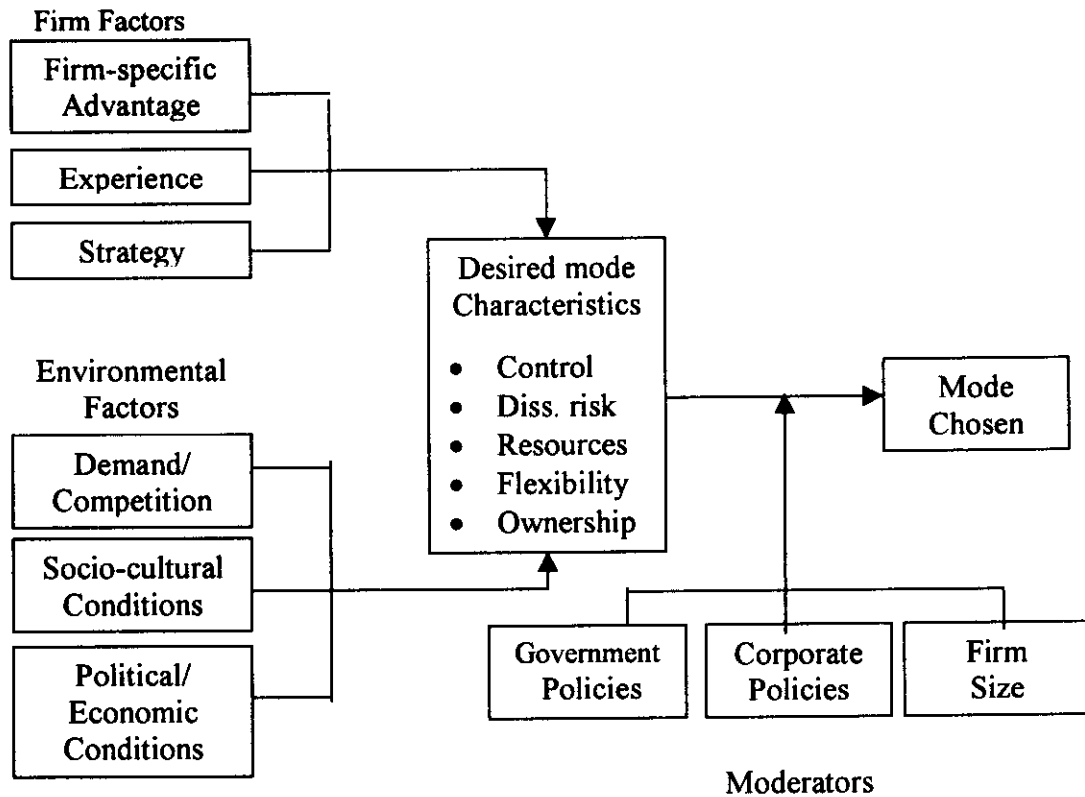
Firm Factors

Firm-specific Advantage

Experience

Strategy

Desired mode Characteristics

- Control
- Diss. risk
- Resources
- Flexibility
- Ownership

Environmental Factors

Demand/ Competition

Socio-cultural Conditions

Political/ Economic Conditions

Mode Chosen

Government Policies

Corporate Policies

Firm Size

Moderators